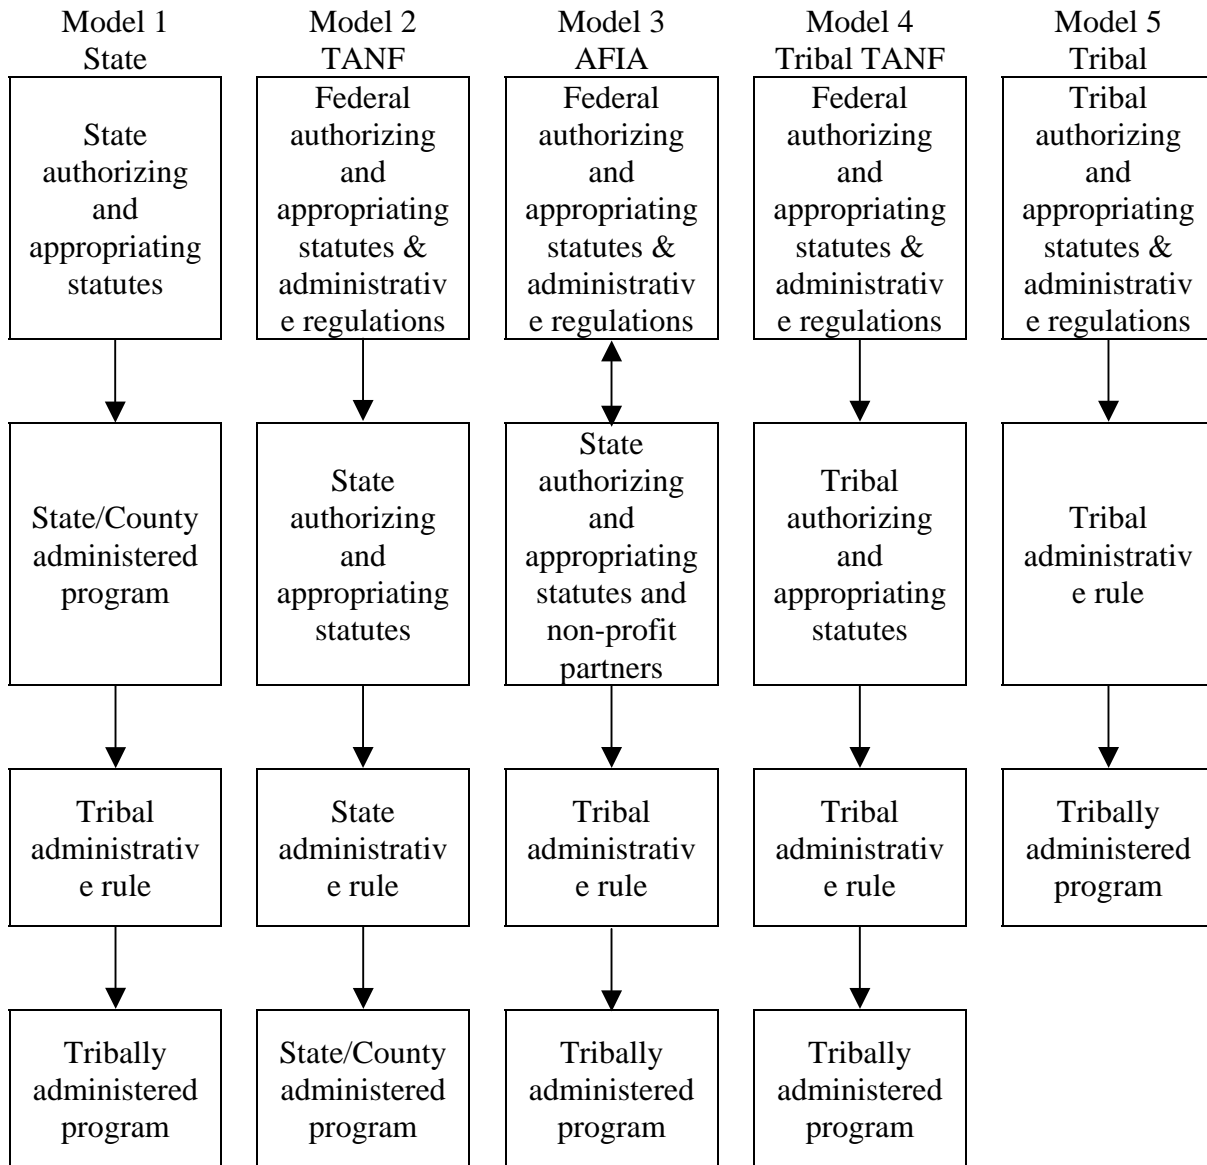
Model 1
State

State authorizing and appropriating statutes

State/County administered program

Tribal administrative rule

Tribally administered program

Model 2
TANF

Federal authorizing and appropriating statutes & administrative regulations

State authorizing and appropriating statutes

State administrative rule

State/County administered program

Model 3
AFIA

Federal authorizing and appropriating statutes & administrative regulations

State authorizing and appropriating statutes and non-profit partners

Tribal administrative rule

Tribally administered program

Model 4
Tribal TANF

Federal authorizing and appropriating statutes & administrative regulations

Tribal authorizing and appropriating statutes

Tribal administrative rule

Tribally administered program

Model 5
Tribal

Tribal authorizing and appropriating statutes & administrative regulations

Tribal administrative rule

Tribally administered program